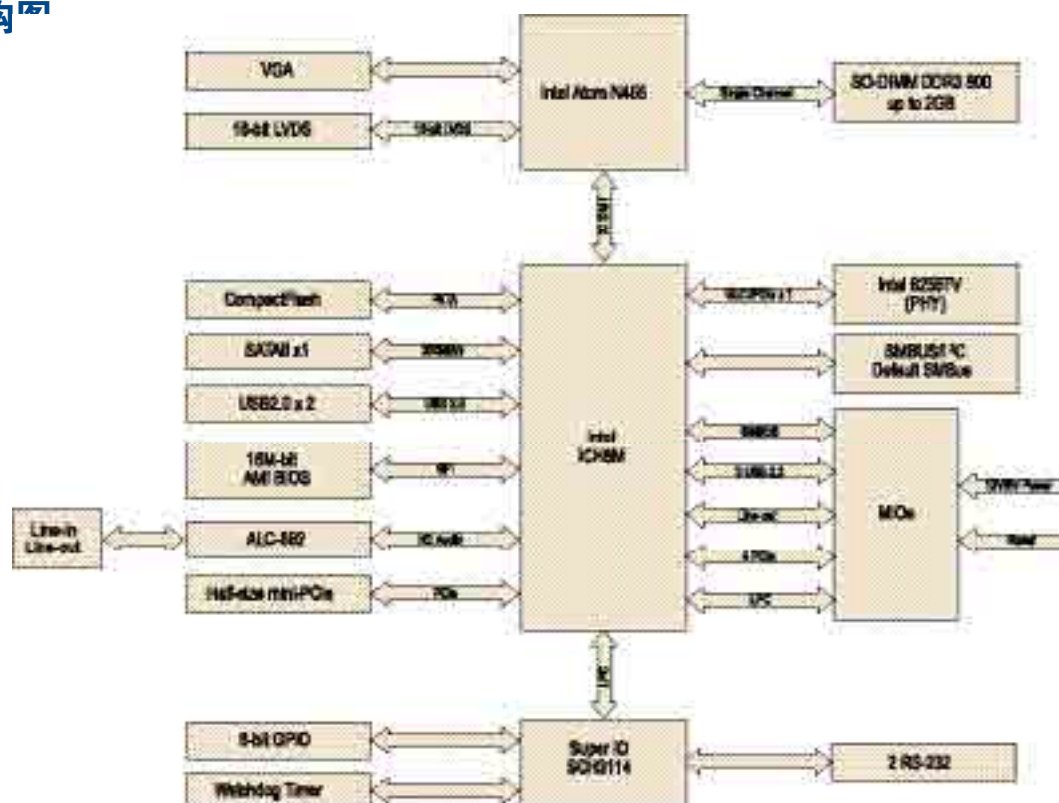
构图

VGA

18-bit LVDS

18-bit LVDS

Intel Atom N455

Single Channel

SO-DIMM DDR3 800 up to 2GB

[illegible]

CompactFlash

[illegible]

SATAII x1

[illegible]

USB2.0 x 2

USB 2.0

16M-bit AMI BIOS

SPI

Line-in Line-out

ALC-892

HD Audio

Half-size mini-PCIe

PCIe

Intel ICH8M

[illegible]

Intel 82567V (PHY)

SMBUS/I²C Default SMBus

SMBUS

5 USB 2.0

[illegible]

4 PCIe

LPC

MIOe

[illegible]

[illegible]

LPC

8-bit GPIO

Watchdog Timer

Super IO SCH3114

2 RS-232